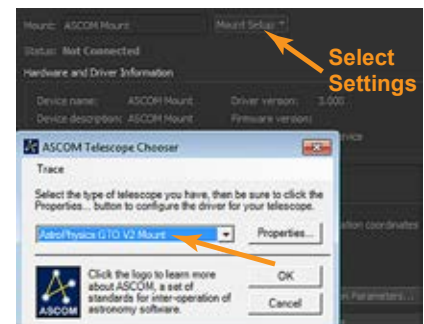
Mount: ASCOM Mount

Mount Setup ▾

Select Settings

Status: Not Connected

Hardware and Driver Information

Device name: ASCOM Mount

Driver version: 3.000

Device description: ASCOM Mount

Firmware version:

ASCOM Telescope Chooser

Trace

Select the type of telescope you have, then be sure to click the Properties... button to configure the driver for your telescope.

AstroPhysics GTO V2 Mount

Properties...

Click the logo to learn more about ASCOM, a set of standards for inter-operation of astronomy software.

OK

Cancel

ASCOM